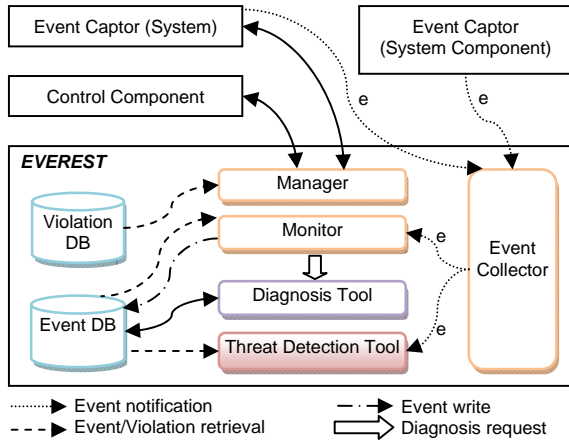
Event Captor (System)

Event Captor (System Component)

Control Component

e

e

EVEREST

Manager

Violation DB

Monitor

Event Collector

e

Diagnosis Tool

Event DB

Threat Detection Tool

e

Event notification

Event/Violation retrieval

Event write

Diagnosis request